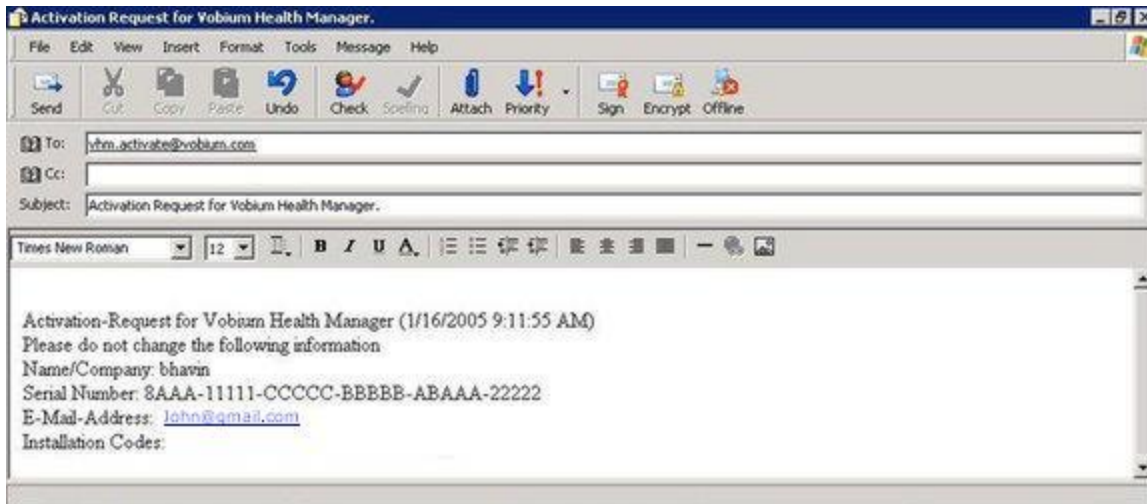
Activation Request for Vobium Health Manager.

File Edit View Insert Format Tools Message Help

Send Cut Copy Paste Undo Check Spelling Attach Priority Sign Encrypt Offline

To: vhm.activate@vobium.com
Cc:
Subject: Activation Request for Vobium Health Manager.

Times New Roman 12 B I U A

Activation-Request for Vobium Health Manager (1/16/2005 9:11:55 AM)
Please do not change the following information
Name/Company: bhavin
Serial Number: 8AAA-11111-CCCCC-BBBBB-ABAAA-22222
E-Mail-Address: John@gmail.com
Installation Codes: